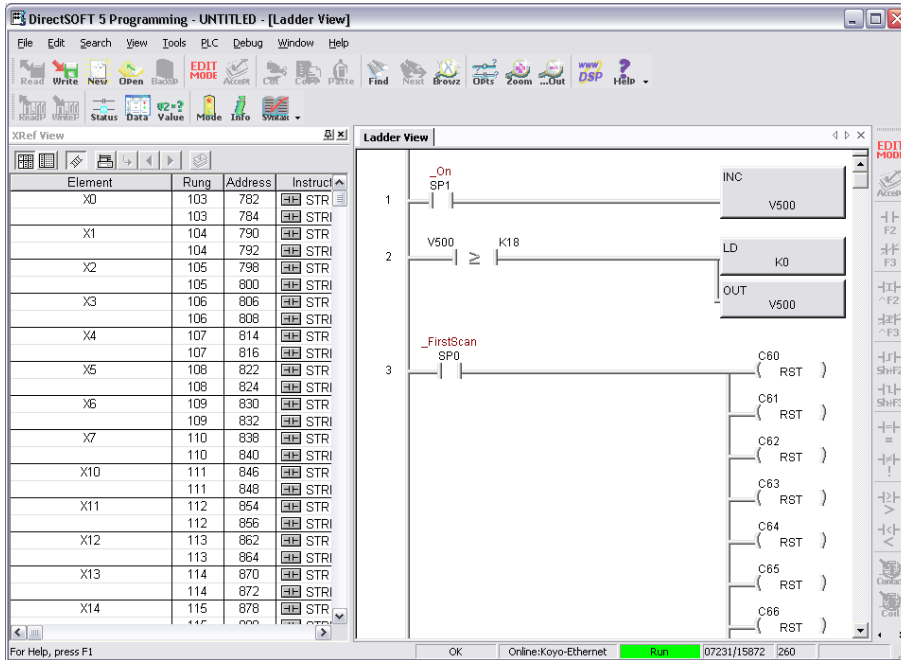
DirectSOFT 5 Programming - UNTITLED - [Ladder View]

File Edit Search View Tools PLC Debug Window Help

Read Write New Open Backup EDIT MODE Accept Cut Copy Paste Find Next Browz OPts Zoom ...Out DSP Help

Read Write Status Data Value Mode Info Syntax

XRef View

| Element | Rung | Address | Instruct |
|---|---|---|---|
| X0 | 103 | 782 | STR |
| | 103 | 784 | STRI |
| X1 | 104 | 790 | STR |
| | 104 | 792 | STRI |
| X2 | 105 | 798 | STR |
| | 105 | 800 | STRI |
| X3 | 106 | 806 | STR |
| | 106 | 808 | STRI |
| X4 | 107 | 814 | STR |
| | 107 | 816 | STRI |
| X5 | 108 | 822 | STR |
| | 108 | 824 | STRI |
| X6 | 109 | 830 | STR |
| | 109 | 832 | STRI |
| X7 | 110 | 838 | STR |
| | 110 | 840 | STRI |
| X10 | 111 | 846 | STR |
| | 111 | 848 | STRI |
| X11 | 112 | 854 | STR |
| | 112 | 856 | STRI |
| X12 | 113 | 862 | STR |
| | 113 | 864 | STRI |
| X13 | 114 | 870 | STR |
| | 114 | 872 | STRI |
| X14 | 115 | 878 | STR |

Ladder View

1 _On SP1 INC V500

2 V500 ≥ K18 LD K0 OUT V500

3 _FirstScan SP0 C60 RST C61 RST C62 RST C63 RST C64 RST C65 RST C66 RST

EDIT MODE Accept F2 F3 ^F2 ^F3 ShF2 ShF3 = ! > < Contact Coil

For Help, press F1 OK Online:Koyo-Ethernet Run 07231/15872 260